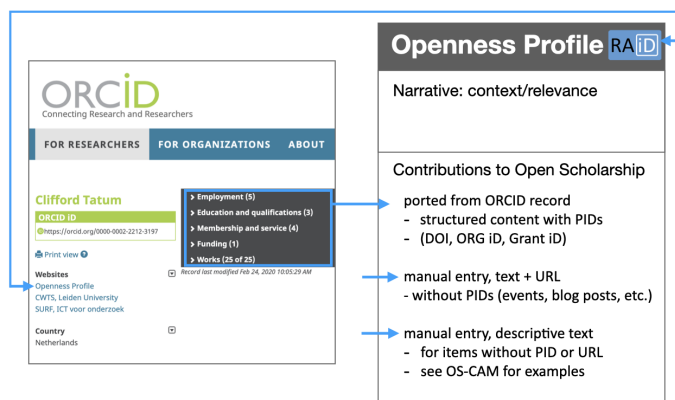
ORCID
Connecting Research and Researchers

FOR RESEARCHERS FOR ORGANIZATIONS ABOUT

Clifford Tatum
ORCID iD
https://orcid.org/0000-0002-2212-3197

Print view

Websites
Openness Profile
CWTS, Leiden University
SURF, ICT voor onderzoek

Country
Netherlands

Employment (5)
Education and qualifications (3)
Membership and service (4)
Funding (1)
Works (25 of 25)

Record last modified Feb 24, 2020 10:05:29 AM

Openness Profile RAiD

Narrative: context/relevance

Contributions to Open Scholarship

ported from ORCID record
- structured content with PIDs
- (DOI, ORG iD, Grant iD)

manual entry, text + URL
- without PIDs (events, blog posts, etc.)

manual entry, descriptive text
- for items without PID or URL
- see OS-CAM for examples